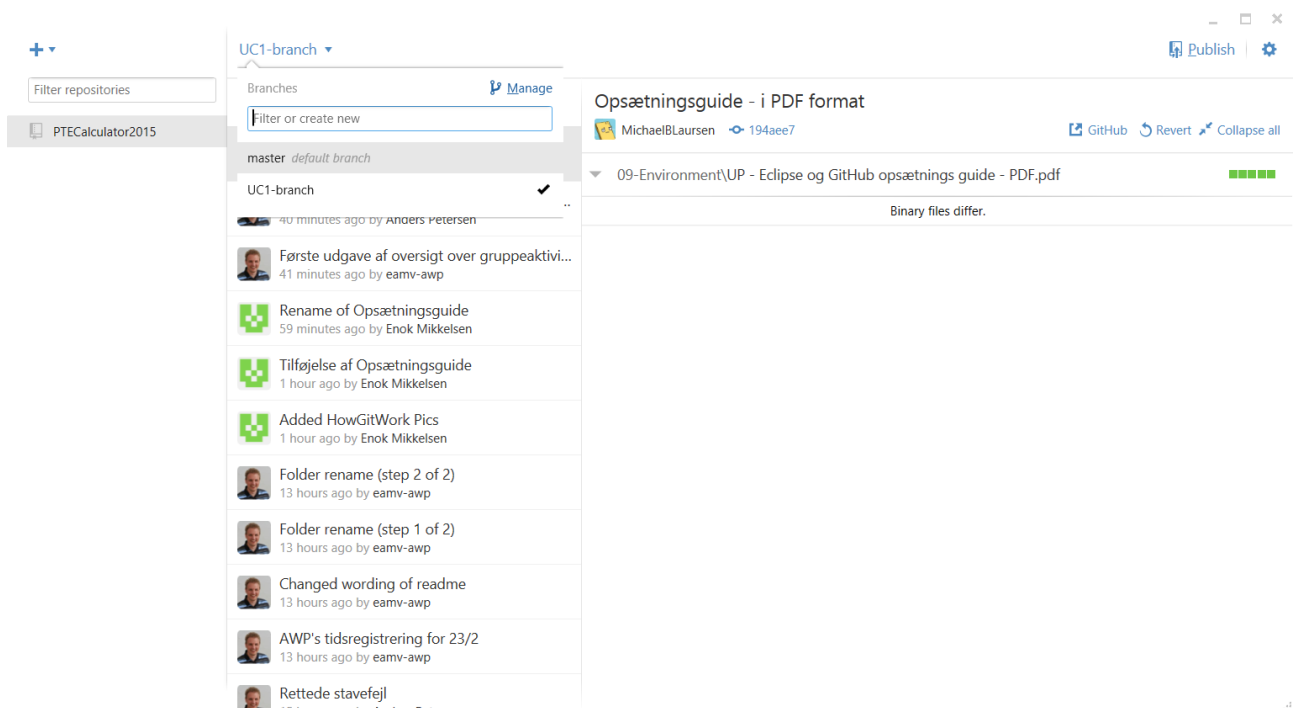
+ ▾

Filter repositories

PTECalculator2015

UC1-branch ▾

Branches

Manage

Filter or create new

master default branch

UC1-branch ✔

40 minutes ago by Anders Petersen

Første udgave af oversigt over gruppeaktivi...
41 minutes ago by eamv-awp

Rename of Opsætningsguide
59 minutes ago by Enok Mikkelsen

Tilføjelse af Opsætningsguide
1 hour ago by Enok Mikkelsen

Added HowGitWork Pics
1 hour ago by Enok Mikkelsen

Folder rename (step 2 of 2)
13 hours ago by eamv-awp

Folder rename (step 1 of 2)
13 hours ago by eamv-awp

Changed wording of readme
13 hours ago by eamv-awp

AWP's tidsregistrering for 23/2
13 hours ago by eamv-awp

Rettede stavefejl
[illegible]

Publish

Opsætningsguide - i PDF format
MichaelBLaursen 194aee7

GitHub Revert Collapse all

09-Environment\UP - Eclipse og GitHub opsætnings guide - PDF.pdf

Binary files differ.